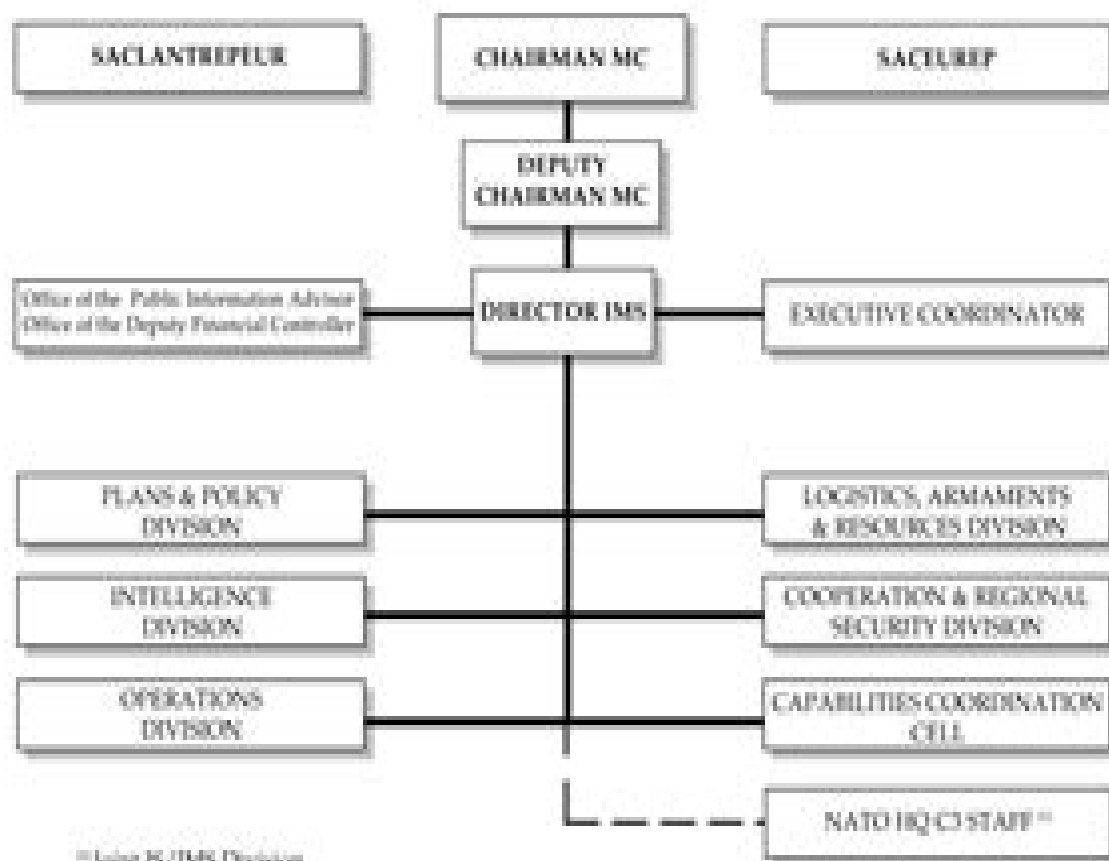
SACLANTREPEUR

CHAIRMAN MC

SACEUREP

DEPUTY CHAIRMAN MC

Office of the Public Information Advisor
Office of the Deputy Financial Controller

DIRECTOR IMS

EXECUTIVE COORDINATOR

PLANS & POLICY DIVISION

LOGISTICS, ARMAMENTS & RESOURCES DIVISION

INTELLIGENCE DIVISION

COOPERATION & REGIONAL SECURITY DIVISION

OPERATIONS DIVISION

CAPABILITIES COORDINATION CELL

NATO HQ C3 STAFF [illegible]

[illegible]